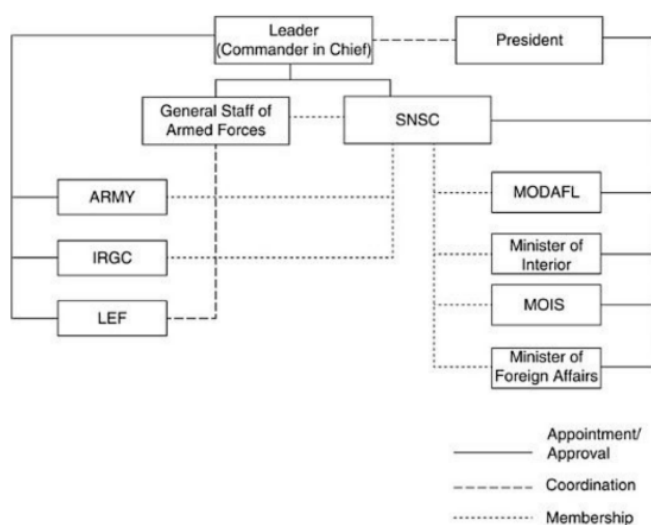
Leader (Commander in Chief)

President

General Staff of Armed Forces

SNSC

ARMY

IRGC

LEF

MODAFL

Minister of Interior

MOIS

Minister of Foreign Affairs

Appointment/ Approval

Coordination

Membership